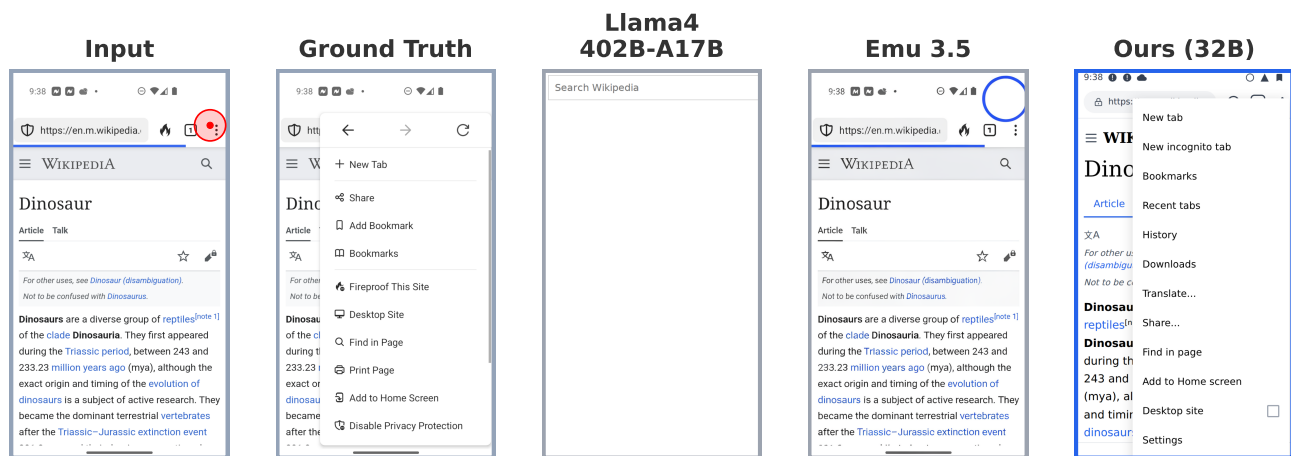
Input

9:38

https://en.m.wikipedia.

1

WIKIPEDIA

Dinosaur

Article Talk

For other uses, see Dinosaur (disambiguation).
Not to be confused with Dinosaurus.

Dinosaurs are a diverse group of reptiles[note 1] of the clade Dinosauria. They first appeared during the Triassic period, between 243 and 233.23 million years ago (mya), although the exact origin and timing of the evolution of dinosaurs is a subject of active research. They became the dominant terrestrial vertebrates after the Triassic–Jurassic extinction event

Ground Truth

9:38

New Tab
Share
Add Bookmark
Bookmarks
Fireproof This Site
Desktop Site
Find in Page
Print Page
Add to Home Screen
Disable Privacy Protection

Llama4 402B-A17B

Search Wikipedia

Emu 3.5

9:38

https://en.m.wikipedia.

1

WIKIPEDIA

Dinosaur

Article Talk

For other uses, see Dinosaur (disambiguation).
Not to be confused with Dinosaurus.

Dinosaurs are a diverse group of reptiles[note 1] of the clade Dinosauria. They first appeared during the Triassic period, between 243 and 233.23 million years ago (mya), although the exact origin and timing of the evolution of dinosaurs is a subject of active research. They became the dominant terrestrial vertebrates after the Triassic–Jurassic extinction event

Ours (32B)

9:38

https:

WIK

Dino

Article

For other us (disambigu Not to be c

Dinosau reptiles Dinosau during th 243 and (mya), al and timi dinosau

New tab
New incognito tab
Bookmarks
Recent tabs
History
Downloads
Translate...
Share...
Find in page
Add to Home screen
Desktop site
Settings